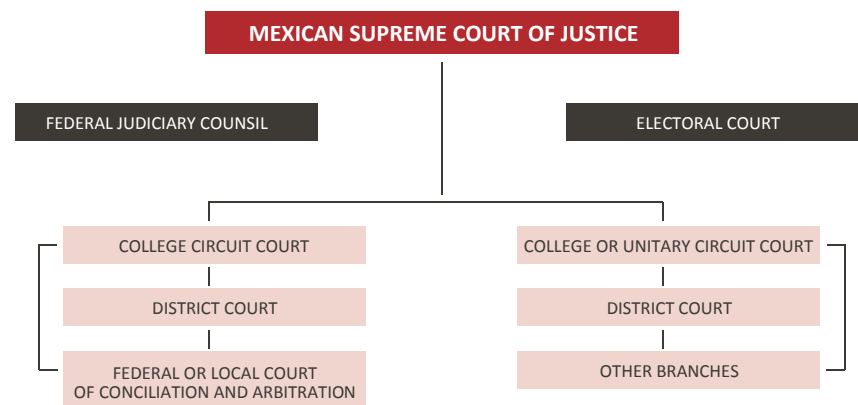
MEXICAN SUPREME COURT OF JUSTICE

FEDERAL JUDICIARY COUNSIL

ELECTORAL COURT

COLLEGE CIRCUIT COURT

DISTRICT COURT

FEDERAL OR LOCAL COURT OF CONCILIATION AND ARBITRATION

COLLEGE OR UNITARY CIRCUIT COURT

DISTRICT COURT

OTHER BRANCHES